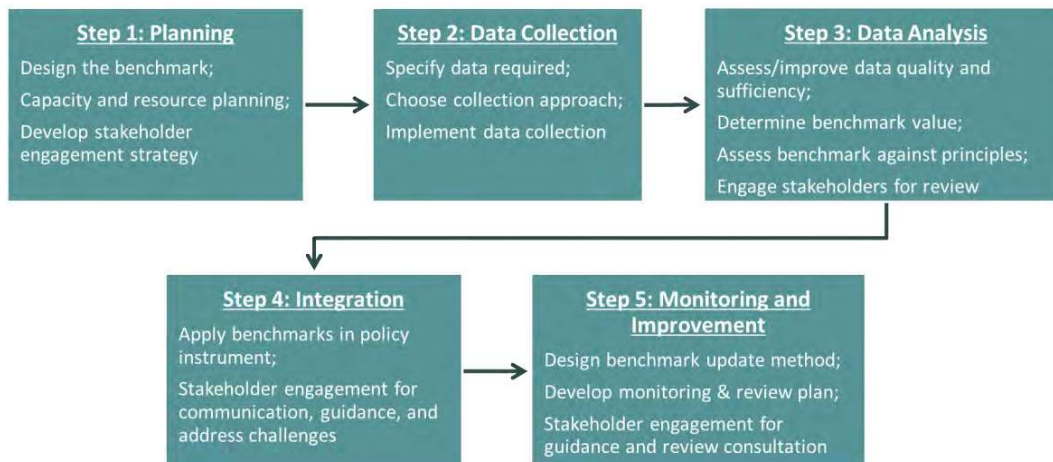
Step 1: Planning

Design the benchmark;

Capacity and resource planning;

Develop stakeholder engagement strategy

Step 2: Data Collection

Specify data required;

Choose collection approach;

Implement data collection

Step 3: Data Analysis

Assess/improve data quality and sufficiency;

Determine benchmark value;

Assess benchmark against principles;

Engage stakeholders for review

Step 4: Integration

Apply benchmarks in policy instrument;

Stakeholder engagement for communication, guidance, and address challenges

Step 5: Monitoring and Improvement

Design benchmark update method;

Develop monitoring & review plan;

Stakeholder engagement for guidance and review consultation